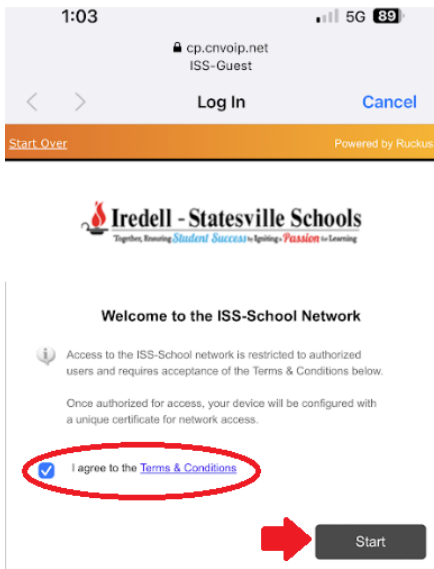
1:03

5G 89

cp.cnvoip.net
ISS-Guest

Log In

Cancel

Start Over

Powered by Ruckus

Iredell - Statesville Schools
Together, Ensuring Student Success by Igniting a Passion for Learning

Welcome to the ISS-School Network

Access to the ISS-School network is restricted to authorized users and requires acceptance of the Terms & Conditions below.

Once authorized for access, your device will be configured with a unique certificate for network access.

I agree to the Terms & Conditions

Start